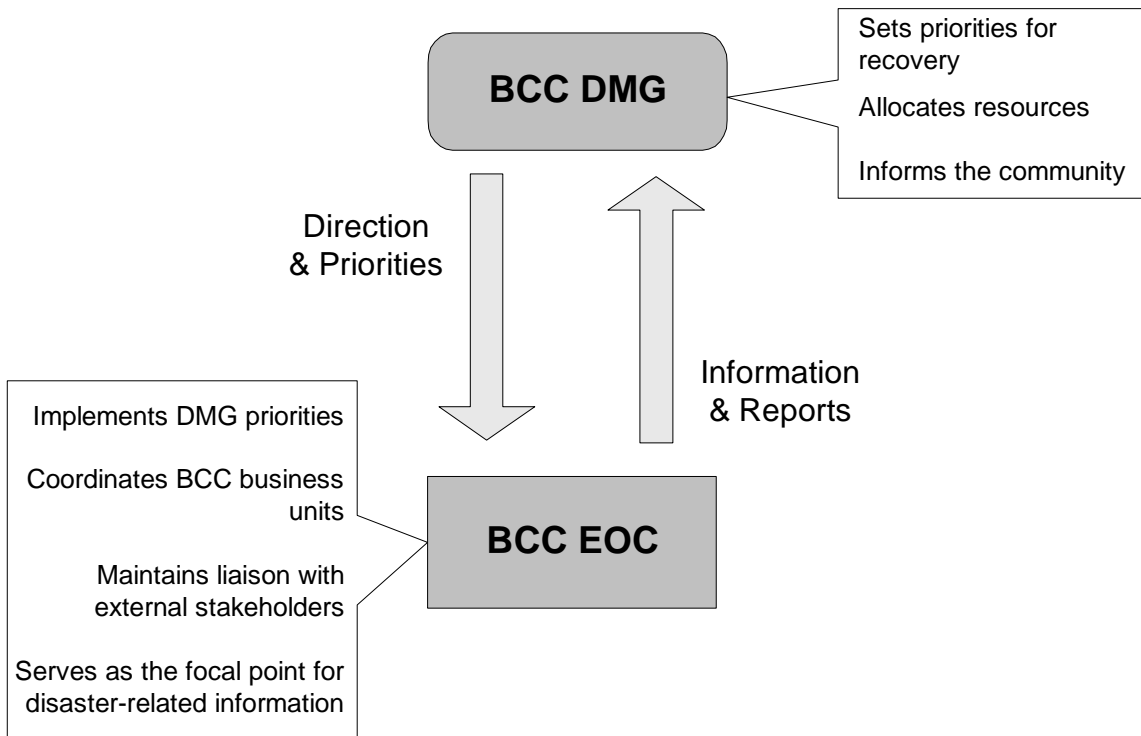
BCC DMG

Sets priorities for recovery

Allocates resources

Informs the community

Direction & Priorities

Information & Reports

Implements DMG priorities

Coordinates BCC business units

Maintains liaison with external stakeholders

Serves as the focal point for disaster-related information

BCC EOC